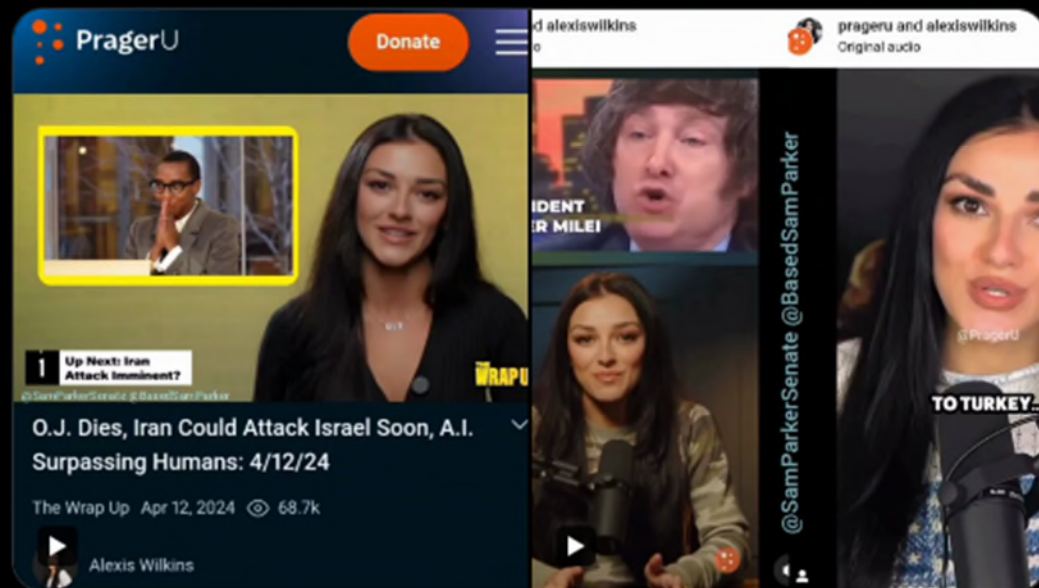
PragerU

Donate

1 Up Next: Iran Attack Imminent?

THE WRAP UP

@SamParkerSenate @BasedSamParker

O.J. Dies, Iran Could Attack Israel Soon, A.I. Surpassing Humans: 4/12/24

The Wrap Up Apr 12, 2024 68.7k

Alexis Wilkins

d alexiswilkins

IDENT
R MILEI

@SamParkerSenate @BasedSamParker

prageru and alexiswilkins
Original audio

@PragerU

TO TURKEY...